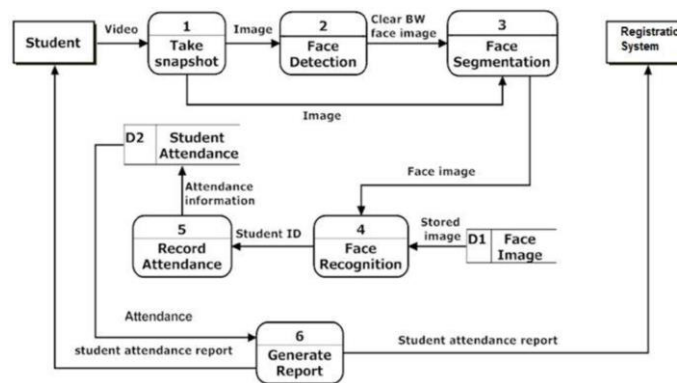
Student

Video

1
Take snapshot

Image

2
Face Detection

Clear BW face image

3
Face Segmentation

Registratio System

Image

D2 Student Attendance

Attendance information

Face image

5
Record Attendance

Student ID

4
Face Recognition

Stored image

D1 Face Image

Attendance

student attendance report

6
Generate Report

Student attendance report